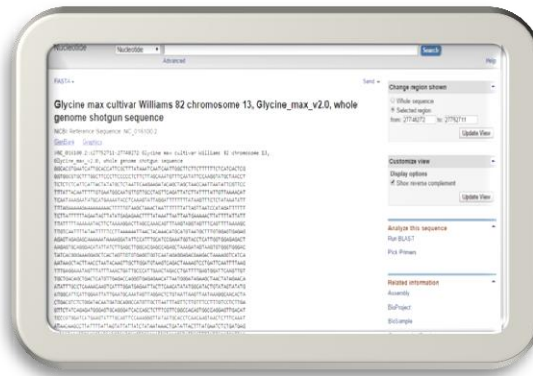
Nucleotide
Nucleotide
Search
Advanced
Help
FASTA
Send
Glycine max cultivar Williams 82 chromosome 13, Glycine_max_v2.0, whole genome shotgun sequence
NCBI Reference Sequence: NC_016100.2
GenBank Graphics
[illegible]
Change region shown
Whole sequence
Selected region
from: 27746272 to: 27752711
Update View
Customize view
Display options
Show reverse complement
Update View
Analyze this sequence
Run BLAST
Pick Primers
Related information
Assembly
BioProject
BioSample